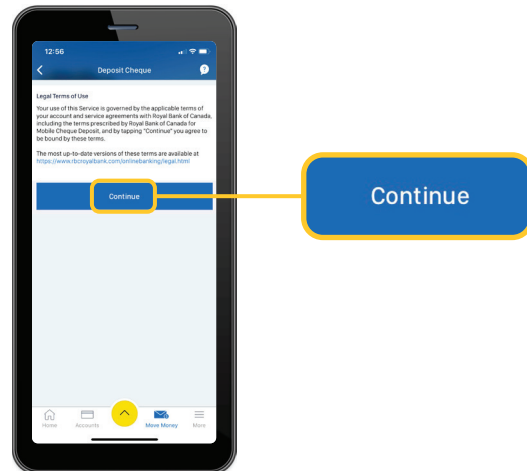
12:56

Deposit Cheque

Legal Terms of Use

Your use of this Service is governed by the applicable terms of your account and service agreements with Royal Bank of Canada, including the terms prescribed by Royal Bank of Canada for Mobile Cheque Deposit, and by tapping "Continue" you agree to be bound by these terms.

The most up-to-date versions of these terms are available at https://www.rbcroyalbank.com/onlinebanking/legal.html

Continue

Home Accounts Move Money More

Continue